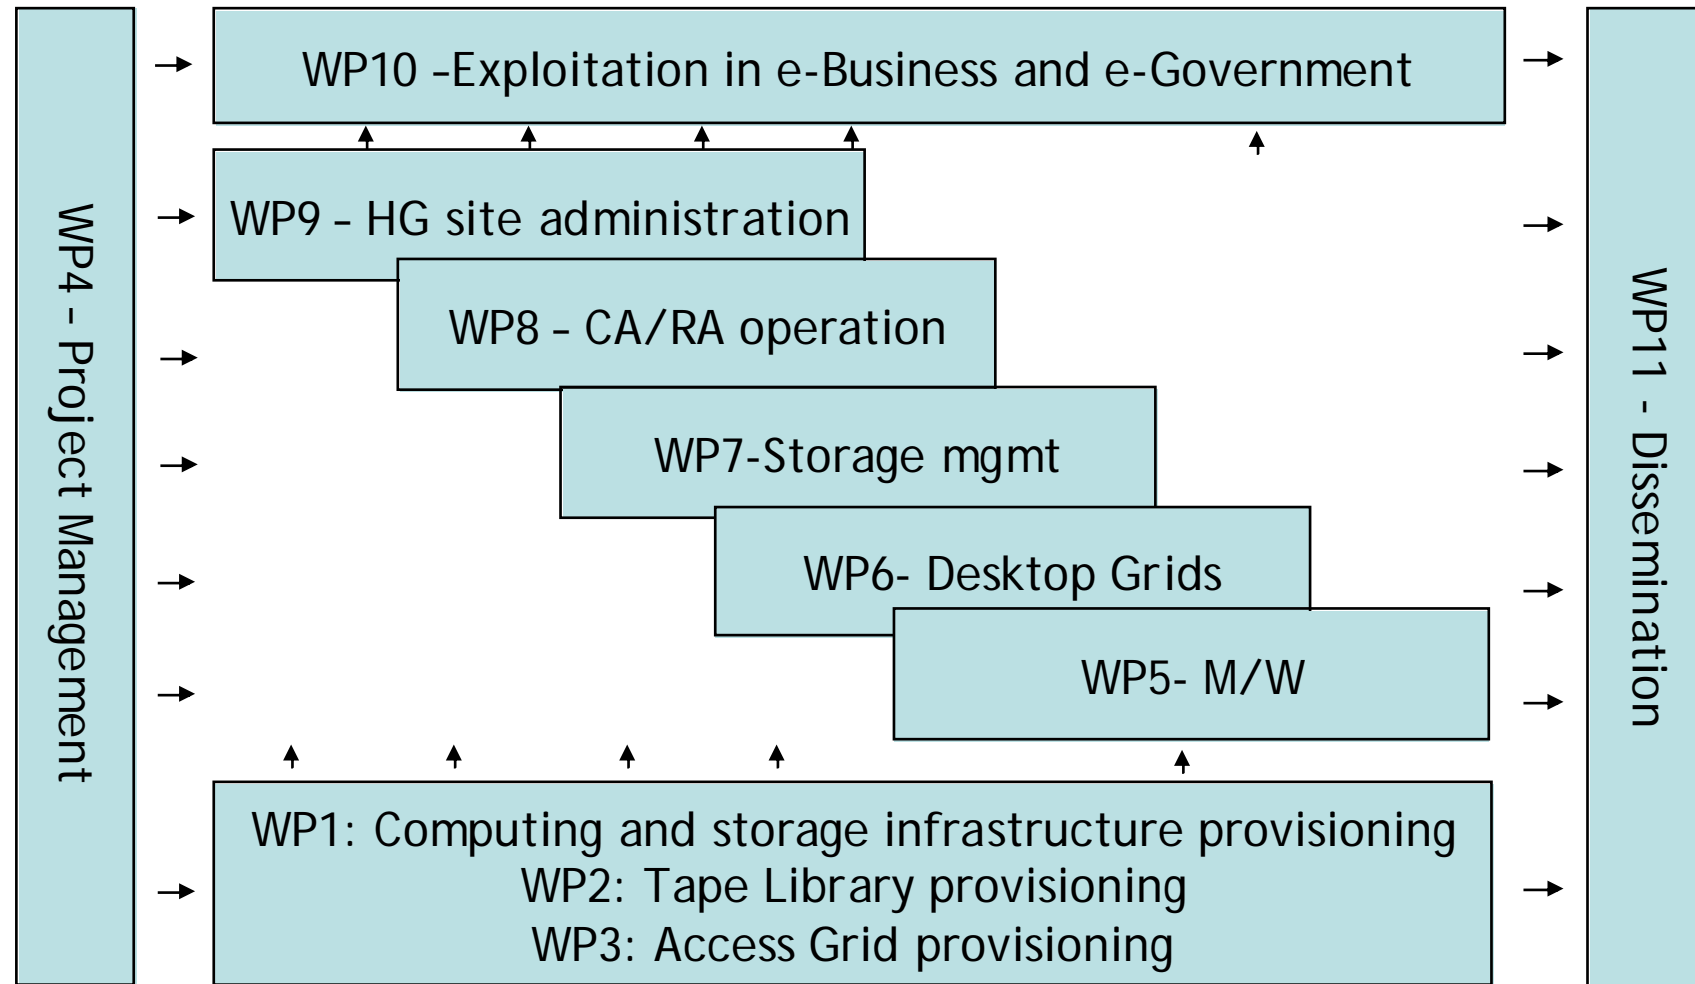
WP4 – Project Management

WP10 –Exploitation in e-Business and e-Government

WP9 – HG site administration

WP8 – CA/RA operation

WP7-Storage mgmt

WP6- Desktop Grids

WP5- M/W

WP1: Computing and storage infrastructure provisioning
WP2: Tape Library provisioning
WP3: Access Grid provisioning

WP11 - Dissemination